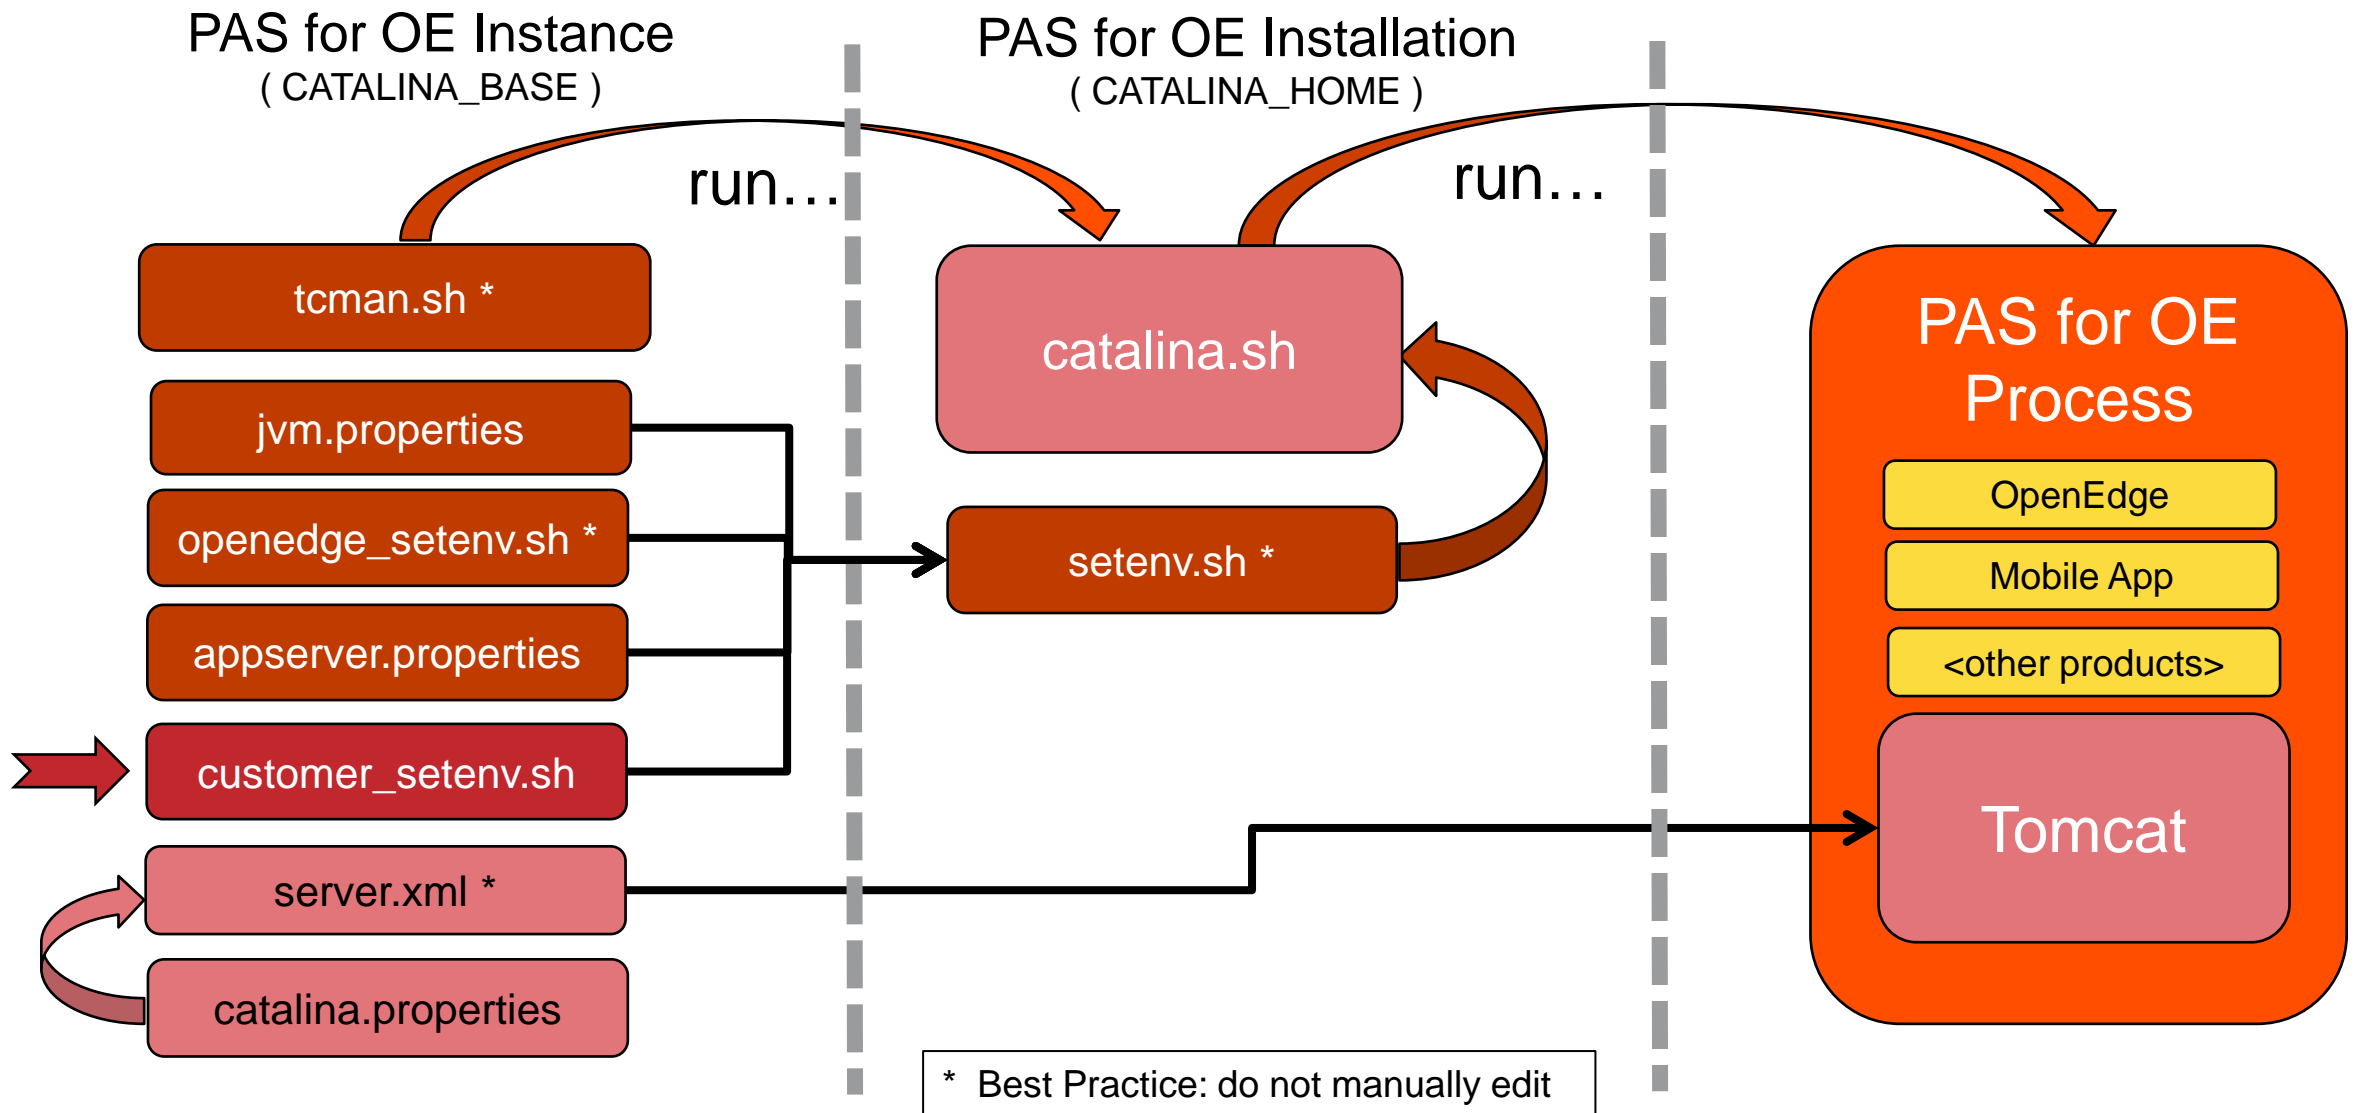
PAS for OE Instance
( CATALINA_BASE )

PAS for OE Installation
( CATALINA_HOME )

run…

run…

tcman.sh *

jvm.properties

openedge_setenv.sh *

appserver.properties

customer_setenv.sh

server.xml *

catalina.properties

catalina.sh

setenv.sh *

PAS for OE Process

OpenEdge

Mobile App

<other products>

Tomcat

* Best Practice: do not manually edit